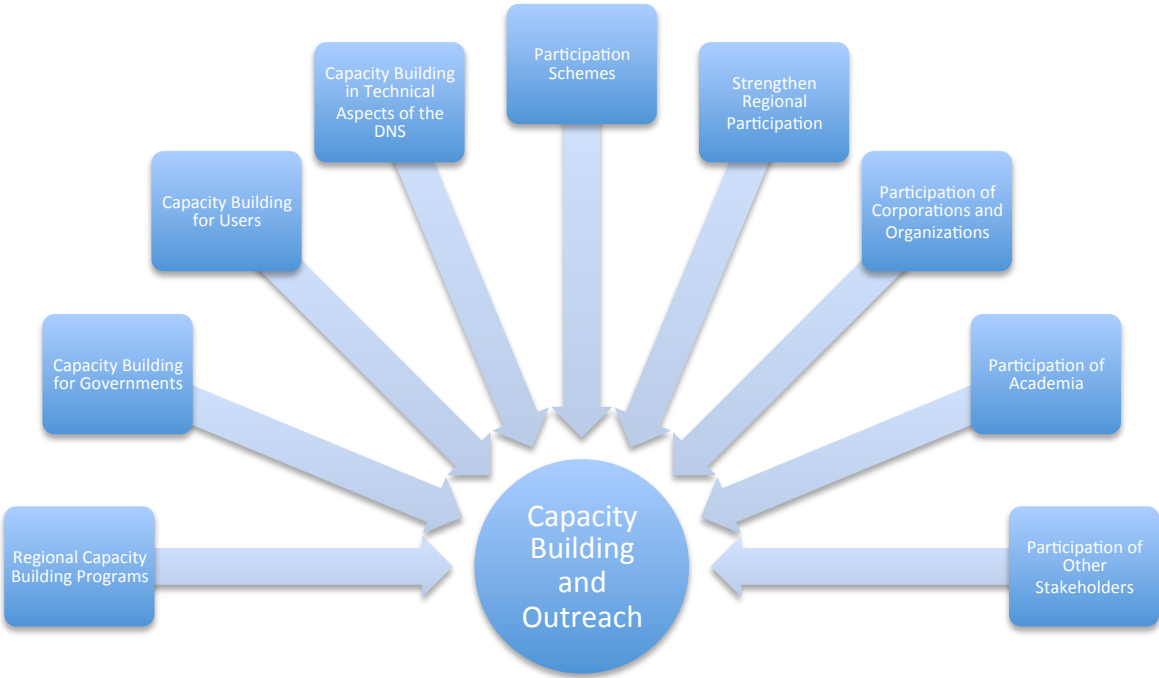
Regional Capacity Building Programs

Capacity Building for Governments

Capacity Building for Users

Capacity Building in Technical Aspects of the DNS

Participation Schemes

Strengthen Regional Participation

Participation of Corporations and Organizations

Participation of Academia

Participation of Other Stakeholders

Capacity Building and Outreach